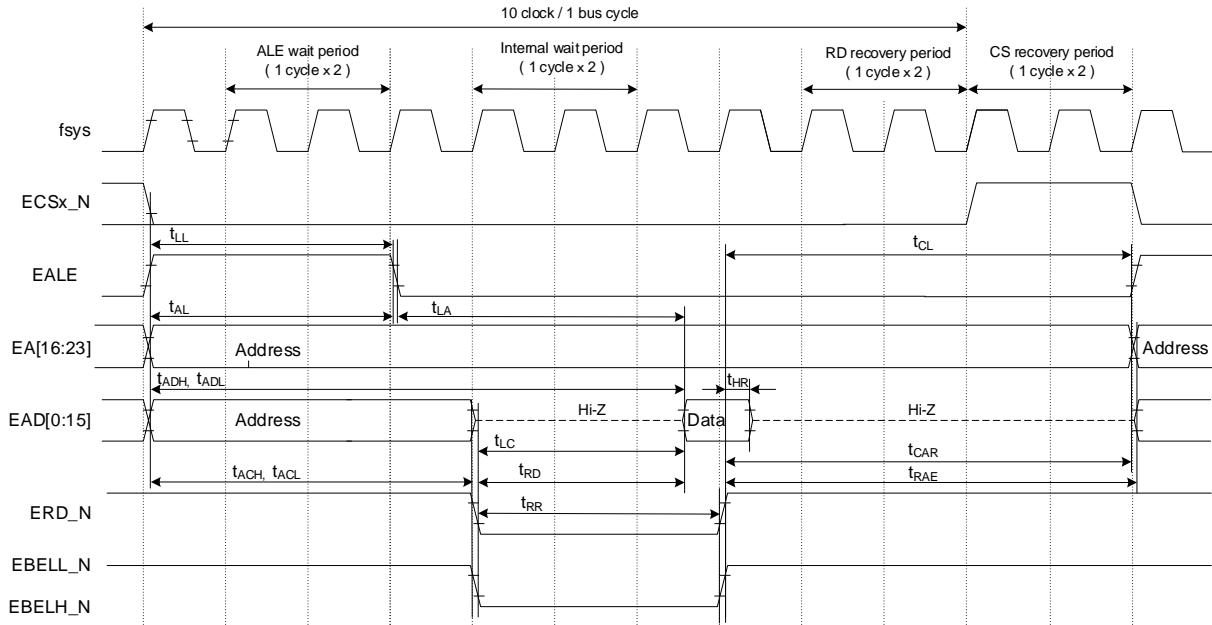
10 clock / 1 bus cycle

ALE wait period
( 1 cycle x 2 )

Internal wait period
( 1 cycle x 2 )

RD recovery period
( 1 cycle x 2 )

CS recovery period
( 1 cycle x 2 )

fsys

ECSx_N

$t_{LL}$

$t_{CL}$

EALE

$t_{AL}$

$t_{LA}$

EA[16:23]

Address

Address

$t_{ADH}$, $t_{ADL}$

$t_{HR}$

EAD[0:15]

Address

Hi-Z

Data

Hi-Z

$t_{LC}$

$t_{CAR}$

$t_{ACH}$, $t_{ACL}$

$t_{RD}$

$t_{RAE}$

ERD_N

$t_{RR}$

EBELL_N

EBELH_N